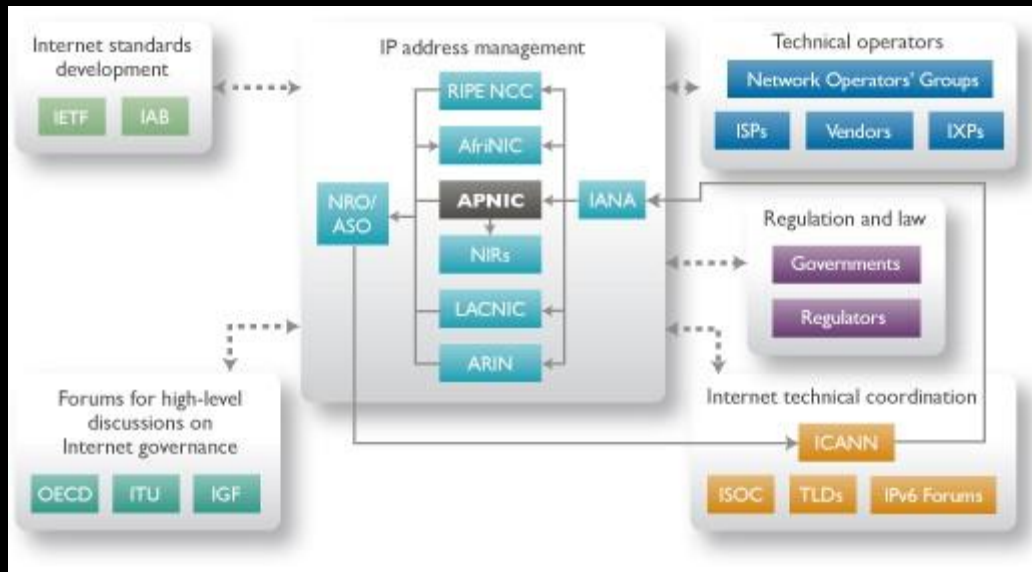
Internet standards development

IETF IAB

IP address management

RIPE NCC

AfriNIC

NRO/ ASO

APNIC

IANA

NIRs

LACNIC

ARIN

Technical operators

Network Operators' Groups

ISPs Vendors IXPs

Regulation and law

Governments

Regulators

Forums for high-level discussions on Internet governance

OECD ITU IGF

Internet technical coordination

ICANN

ISOC TLDs IPv6 Forums